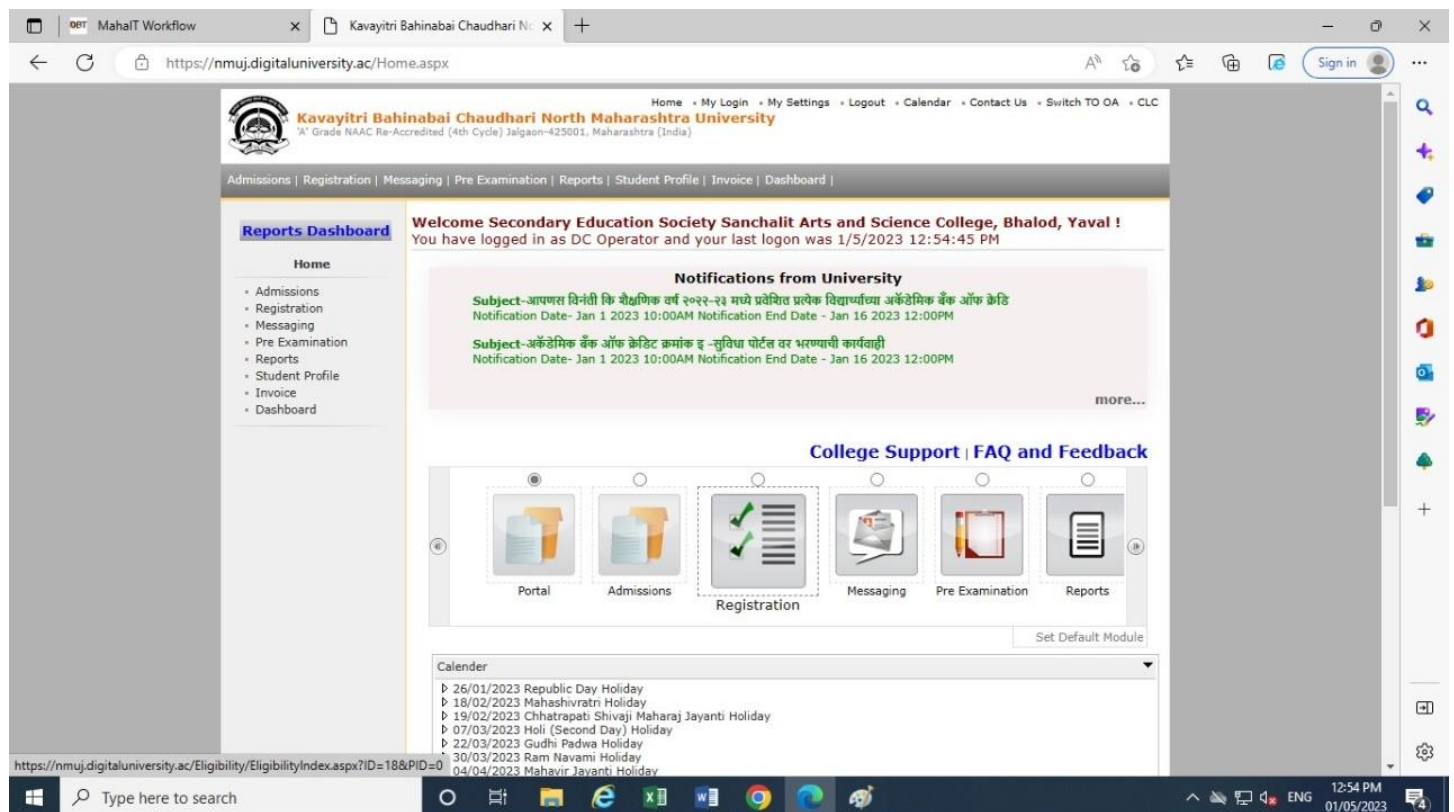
MahaIT Workflow
Kavayitri Bahinabai Chaudhari No
https://nmuj.digitaluniversity.ac/Home.aspx
Sign in

Home • My Login • My Settings • Logout • Calendar • Contact Us • Switch TO OA • CLC

Kavayitri Bahinabai Chaudhari North Maharashtra University
'A' Grade NAAC Re-Accredited (4th Cycle) Jalgaon-425001, Maharashtra (India)

Admissions | Registration | Messaging | Pre Examination | Reports | Student Profile | Invoice | Dashboard |

Reports Dashboard

Home
• Admissions
• Registration
• Messaging
• Pre Examination
• Reports
• Student Profile
• Invoice
• Dashboard

Welcome Secondary Education Society Sanchalit Arts and Science College, Bhalod, Yaval !
You have logged in as DC Operator and your last logon was 1/5/2023 12:54:45 PM

Notifications from University
Subject-आपणस विनंती कि शैक्षणिक वर्ष २०२२-२३ मध्ये प्रवेशित प्रत्येक विद्यार्थ्यांच्या अकॅडेमिक बँक ऑफ क्रेडि
Notification Date- Jan 1 2023 10:00AM Notification End Date - Jan 16 2023 12:00PM

Subject-अकॅडेमिक बँक ऑफ क्रेडिट क्रमांक इ -सुविधा पोर्टल वर भरण्याची कार्यवाही
Notification Date- Jan 1 2023 10:00AM Notification End Date - Jan 16 2023 12:00PM

more...

College Support | FAQ and Feedback

Portal
Admissions
Registration
Messaging
Pre Examination
Reports

Set Default Module

Calender
26/01/2023 Republic Day Holiday
18/02/2023 Mahashivratri Holiday
19/02/2023 Chhatrapati Shivaji Maharaj Jayanti Holiday
07/03/2023 Holi (Second Day) Holiday
22/03/2023 Gudhi Padwa Holiday
30/03/2023 Ram Navami Holiday
04/04/2023 Mahavir Jayanti Holiday

https://nmuj.digitaluniversity.ac/Eligibility/EligibilityIndex.aspx?ID=18&PID=0

Type here to search
ENG 12:54 PM 01/05/2023